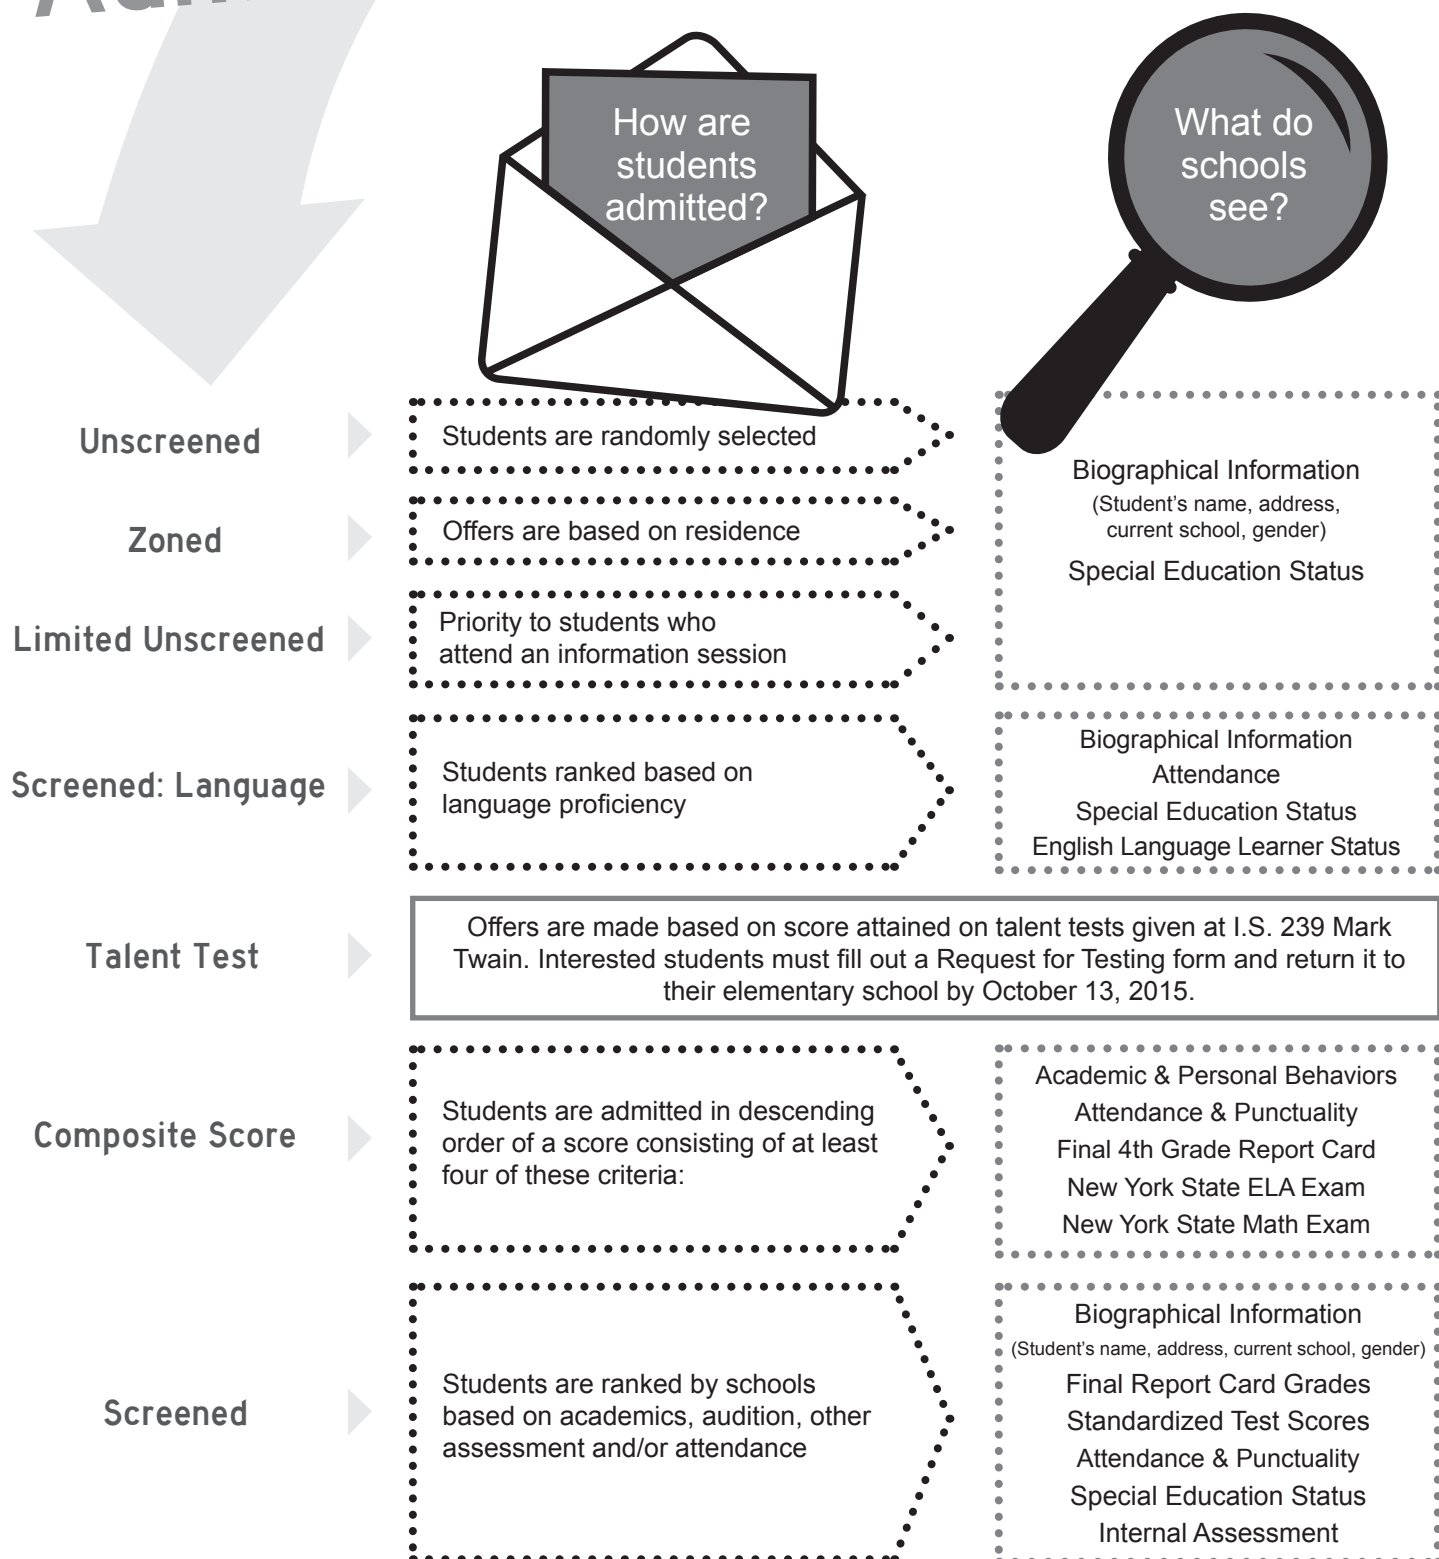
How are students admitted?

What do schools see?

Unscreened

Students are randomly selected

Zoned

Offers are based on residence

Limited Unscreened

Priority to students who attend an information session

Biographical Information
(Student's name, address, current school, gender)
Special Education Status

Screened: Language

Students ranked based on language proficiency

Biographical Information
Attendance
Special Education Status
English Language Learner Status

Talent Test

Offers are made based on score attained on talent tests given at I.S. 239 Mark Twain. Interested students must fill out a Request for Testing form and return it to their elementary school by October 13, 2015.

Composite Score

Students are admitted in descending order of a score consisting of at least four of these criteria:

Academic & Personal Behaviors
Attendance & Punctuality
Final 4th Grade Report Card
New York State ELA Exam
New York State Math Exam

Screened

Students are ranked by schools based on academics, audition, other assessment and/or attendance

Biographical Information
(Student's name, address, current school, gender)
Final Report Card Grades
Standardized Test Scores
Attendance & Punctuality
Special Education Status
Internal Assessment